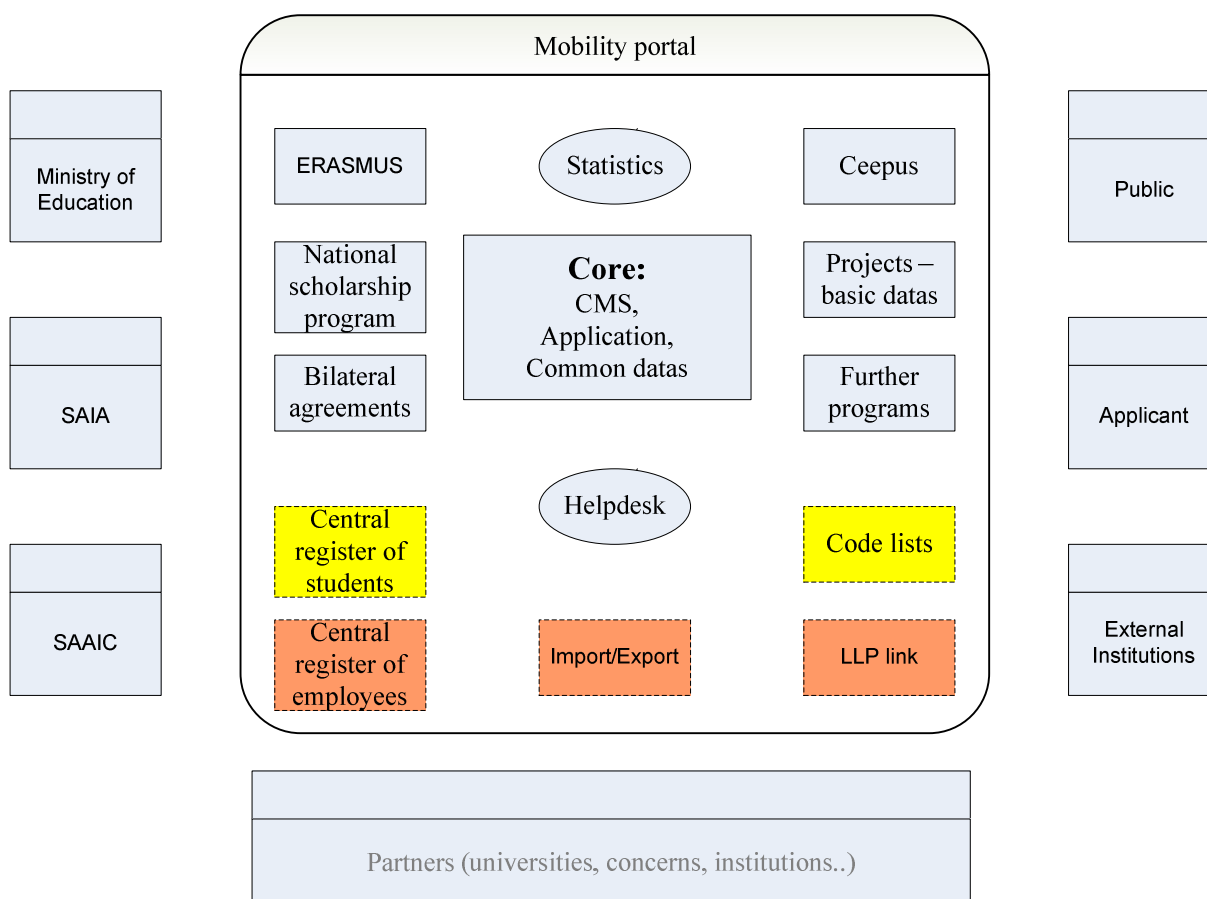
Mobility portal

Ministry of Education

SAIA

SAAIC

ERASMUS

Statistics

Ceepus

Public

National scholarship program

Core:
CMS,
Application,
Common datas

Projects – basic datas

Bilateral agreements

Further programs

Applicant

Helpdesk

Central register of students

Code lists

Central register of employees

Import/Export

LLP link

External Institutions

Partners (universities, concerns, institutions..)